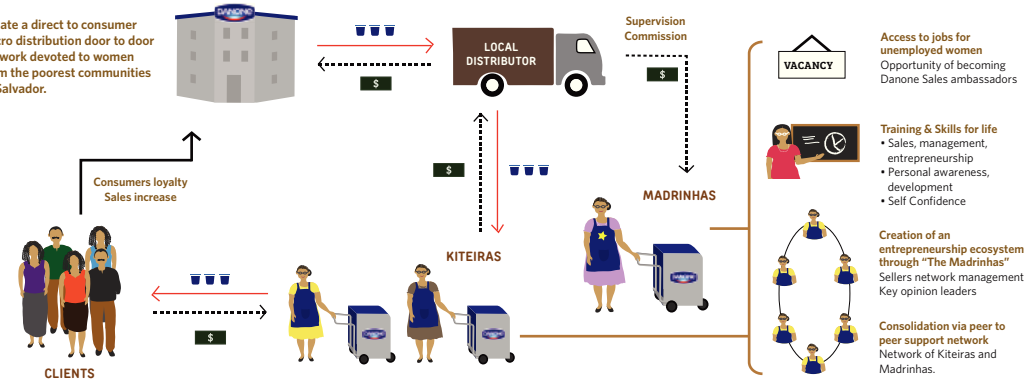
ate a direct to consumer tro distribution door to door work devoted to women m the poorest communities Salvador.

DANONE

$

LOCAL DISTRIBUTOR

Supervision Commission

$

VACANCY

Access to jobs for unemployed women
Opportunity of becoming Danone Sales ambassadors

Training & Skills for life
• Sales, management, entrepreneurship
• Personal awareness, development
• Self Confidence

Consumers loyalty Sales increase

$

MADRINHAS

Creation of an entrepreneurship ecosystem through "The Madrinhas"
Sellers network management
Key opinion leaders

KITEIRAS

$

Consolidation via peer to peer support network
Network of Kiteiras and Madrinhas.

CLIENTS